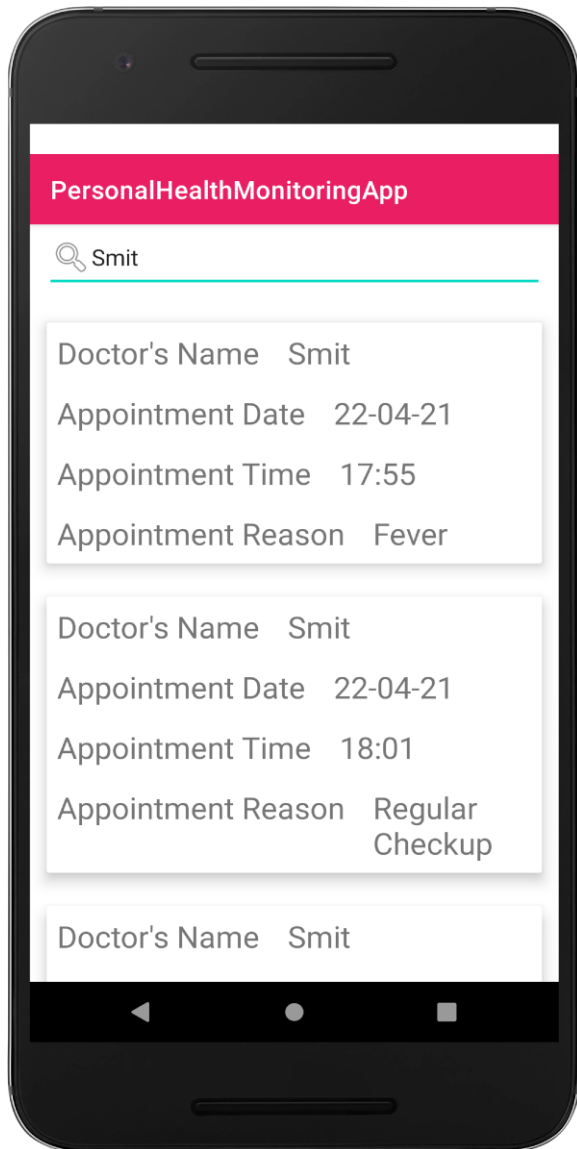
PersonalHealthMonitoringApp

Smit

Doctor's Name Smit
Appointment Date 22-04-21
Appointment Time 17:55
Appointment Reason Fever

Doctor's Name Smit
Appointment Date 22-04-21
Appointment Time 18:01
Appointment Reason Regular Checkup

Doctor's Name Smit